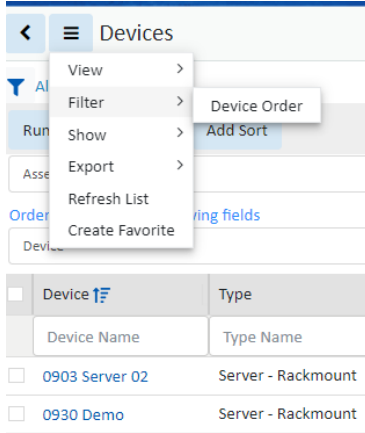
Devices

View >
Filter >
Show >
Export >
Refresh List
Create Favorite

Device Order

Al
Run
Add Sort
Asse
Order
ving fields
Device

| Device | Type |
|---|---|
| Device Name | Type Name |
| 0903 Server 02 | Server - Rackmount |
| 0930 Demo | Server - Rackmount |